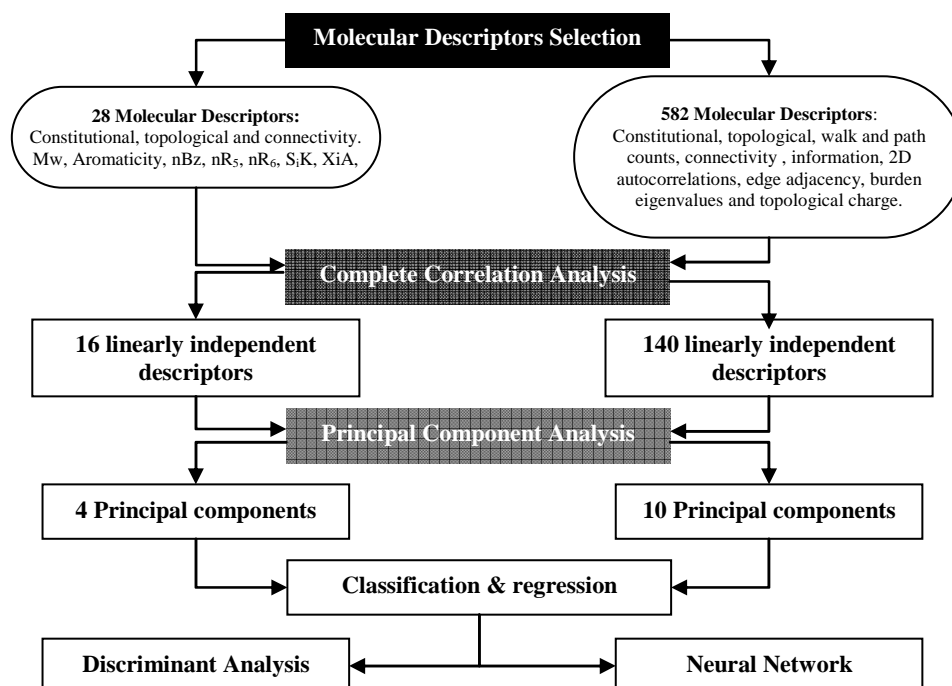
Molecular Descriptors Selection

**28 Molecular Descriptors:** Constitutional, topological and connectivity. Mw, Aromaticity, nBz, $nR_5$, $nR_6$, $S_iK$, XiA,

**582 Molecular Descriptors**: Constitutional, topological, walk and path counts, connectivity , information, 2D autocorrelations, edge adjacency, burden eigenvalues and topological charge.

Complete Correlation Analysis

16 linearly independent descriptors

140 linearly independent descriptors

Principal Component Analysis

4 Principal components

10 Principal components

Classification & regression

Discriminant Analysis

Neural Network